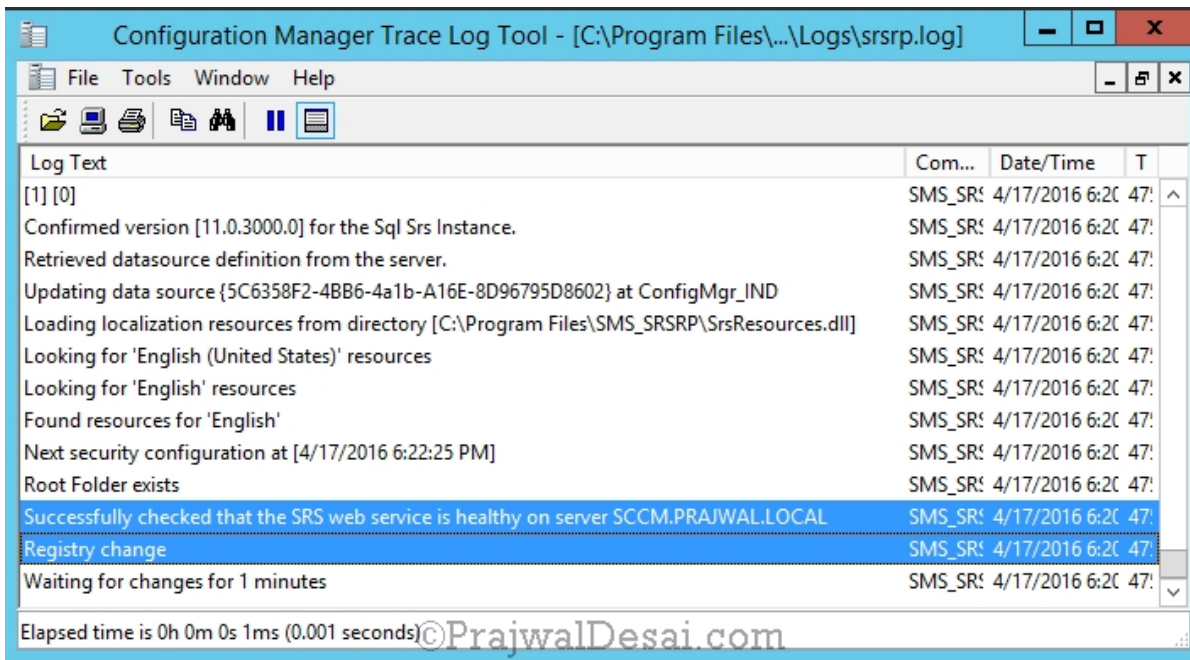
Configuration Manager Trace Log Tool - [C:\Program Files\...\Logs\srsrp.log]

File Tools Window Help

| Log Text | Com... | Date/Time | T |
|---|---|---|---|
| [1] [0] | SMS_SR! | 4/17/2016 6:2( | 47! |
| Confirmed version [11.0.3000.0] for the Sql Srs Instance. | SMS_SR! | 4/17/2016 6:2( | 47! |
| Retrieved datasource definition from the server. | SMS_SR! | 4/17/2016 6:2( | 47! |
| Updating data source {5C6358F2-4BB6-4a1b-A16E-8D96795D8602} at ConfigMgr_IND | SMS_SR! | 4/17/2016 6:2( | 47! |
| Loading localization resources from directory [C:\Program Files\SMS_SRSRP\SrsResources.dll] | SMS_SR! | 4/17/2016 6:2( | 47! |
| Looking for 'English (United States)' resources | SMS_SR! | 4/17/2016 6:2( | 47! |
| Looking for 'English' resources | SMS_SR! | 4/17/2016 6:2( | 47! |
| Found resources for 'English' | SMS_SR! | 4/17/2016 6:2( | 47! |
| Next security configuration at [4/17/2016 6:22:25 PM] | SMS_SR! | 4/17/2016 6:2( | 47! |
| Root Folder exists | SMS_SR! | 4/17/2016 6:2( | 47! |
| Successfully checked that the SRS web service is healthy on server SCCM.PRAJWAL.LOCAL | SMS_SR! | 4/17/2016 6:2( | 47! |
| Registry change | SMS_SR! | 4/17/2016 6:2( | 47! |
| Waiting for changes for 1 minutes | SMS_SR! | 4/17/2016 6:2( | 47! |

Elapsed time is 0h 0m 0s 1ms (0.001 seconds)

©PrajwalDesai.com